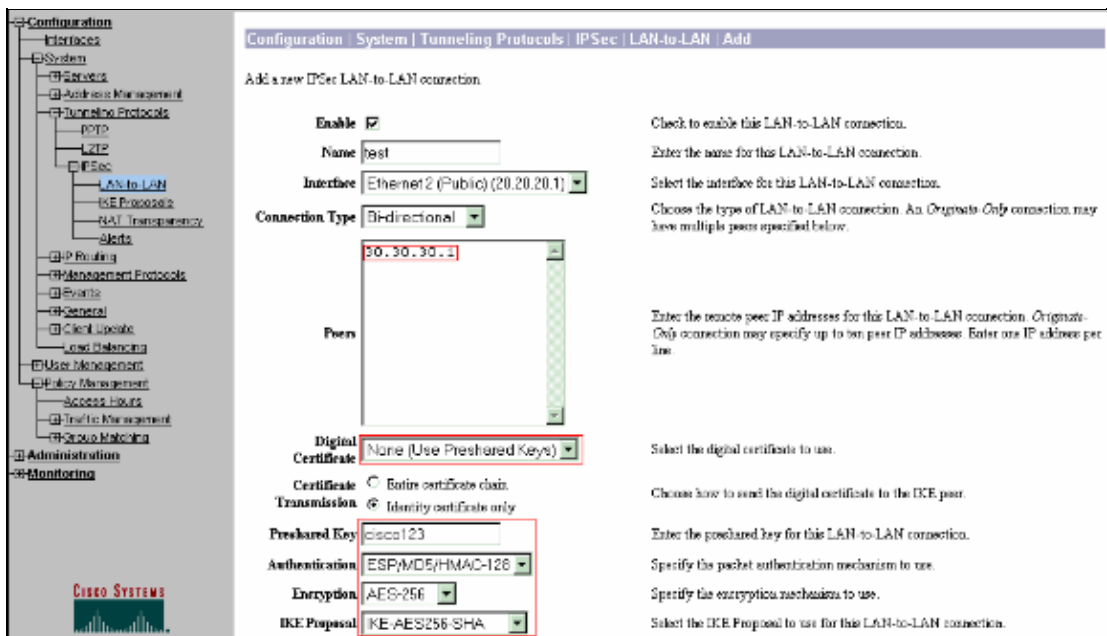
Configuration
Interfaces
System
Servers
Address Management
Tunneling Protocols
PPTP
L2TP
IPSec
LAN-to-LAN
IKE Proposals
NAT Transparency
Alerts
IP Routing
Management Protocols
Events
General
Client Update
Load Balancing
User Management
Policy Management
Access Hours
Traffic Management
Group Matching
Administration
Monitoring

CISCO SYSTEMS

Configuration | System | Tunneling Protocols | IPSec | LAN-to-LAN | Add

Add a new IPSec LAN-to-LAN connection.

| | | |
|---|---|---|
| Enable | ☑ | Check to enable this LAN-to-LAN connection. |
| Name | test | Enter the name for this LAN-to-LAN connection. |
| Interface | Ethernet 2 (Public) (20.20.20.1) | Select the interface for this LAN-to-LAN connection. |
| Connection Type | Bi-directional | Choose the type of LAN-to-LAN connection. An *Originate-Only* connection may have multiple peers specified below. |
| Peers | 30.30.30.1 | Enter the remote peer IP addresses for this LAN-to-LAN connection. *Originate-Only* connection may specify up to ten peer IP addresses. Enter one IP address per line. |
| Digital Certificate | None (Use Preshared Keys) | Select the digital certificate to use. |
| Certificate Transmission | ○ Entire certificate chain ◉ Identity certificate only | Choose how to send the digital certificate to the IKE peer. |
| Preshared Key | cisco123 | Enter the preshared key for this LAN-to-LAN connection. |
| Authentication | ESP/MD5/HMAC-128 | Specify the packet authentication mechanism to use. |
| Encryption | AES-256 | Specify the encryption mechanism to use. |
| IKE Proposal | IKE-AES256-SHA | Select the IKE Proposal to use for this LAN-to-LAN connection. |